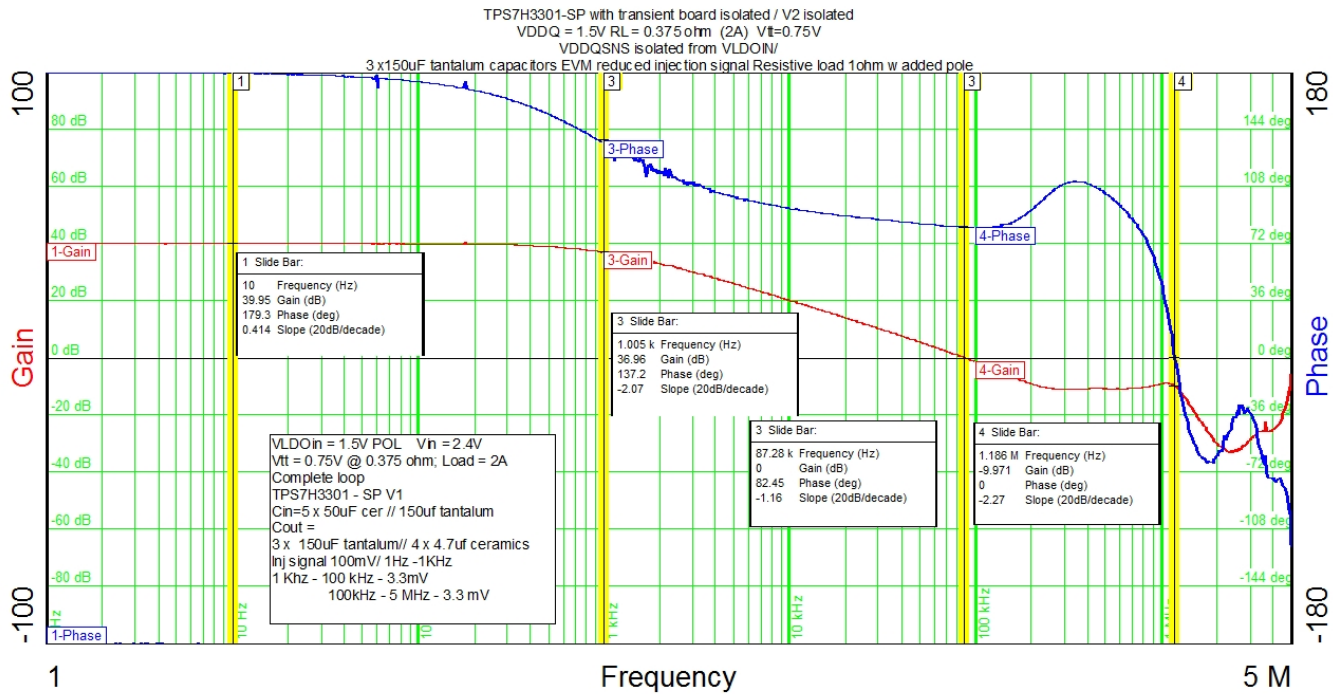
TPS7H3301-SP with transient board isolated / V2 isolated
VDDQ = 1.5V RL = 0.375 ohm (2A) Vtt=0.75V
VDDQSNS isolated from VLDOIN/
3 x150uF tantalum capacitors EVM reduced injection signal Resistive load 1ohm w added pole

100
80 dB
60 dB
40 dB
20 dB
0 dB
-20 dB
-40 dB
-60 dB
-80 dB
-100

180
144 deg
108 deg
72 deg
36 deg
0 deg
-36 deg
-72 deg
-108 deg
-144 deg
-180

Gain
Phase

1 3 3 4

3-Phase
4-Phase
1-Gain
3-Gain
4-Gain
1-Phase

1 Slide Bar:
10 Frequency (Hz)
39.95 Gain (dB)
179.3 Phase (deg)
0.414 Slope (20dB/decade)

3 Slide Bar:
1.005 k Frequency (Hz)
36.96 Gain (dB)
137.2 Phase (deg)
-2.07 Slope (20dB/decade)

3 Slide Bar:
87.28 k Frequency (Hz)
0 Gain (dB)
82.45 Phase (deg)
-1.16 Slope (20dB/decade)

4 Slide Bar:
1.186 M Frequency (Hz)
-9.971 Gain (dB)
0 Phase (deg)
-2.27 Slope (20dB/decade)

VLDOin = 1.5V POL Vin = 2.4V
Vtt = 0.75V @ 0.375 ohm; Load = 2A
Complete loop
TPS7H3301 - SP V1
Cin=5 x 50uF cer // 150uf tantalum
Cout =
3 x 150uF tantalum// 4 x 4.7uf ceramics
Inj signal 100mV/ 1Hz -1KHz
1 Khz - 100 kHz - 3.3mV
100kHz - 5 MHz - 3.3 mV

Hz
10 Hz
10
1 kHz
10 kHz
100 kHz

1
Frequency
5 M